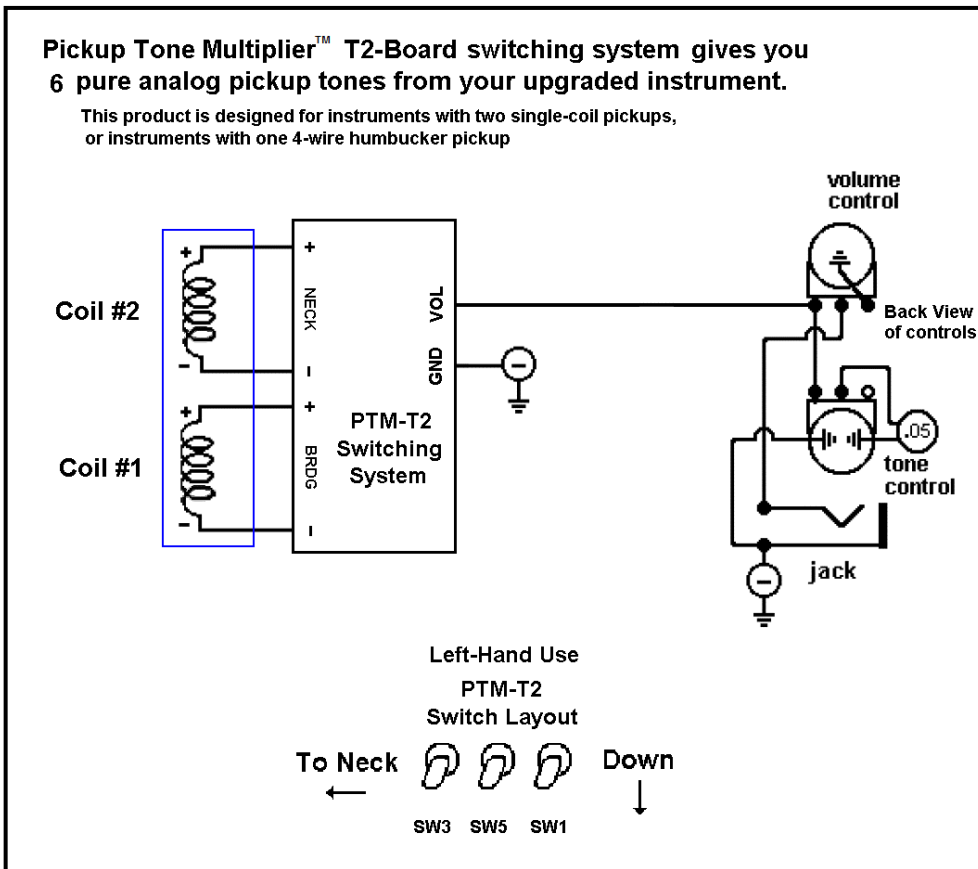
Pickup Tone Multiplier™ T2-Board switching system gives you 6 pure analog pickup tones from your upgraded instrument.

This product is designed for instruments with two single-coil pickups, or instruments with one 4-wire humbucker pickup

Coil #2

Coil #1

+

-

+

-

+

NECK

-

+

BRDG

-

VOL

GND

PTM-T2 Switching System

volume control

Back View of controls

.05

tone control

jack

Left-Hand Use

PTM-T2 Switch Layout

To Neck

Down

SW3 SW5 SW1